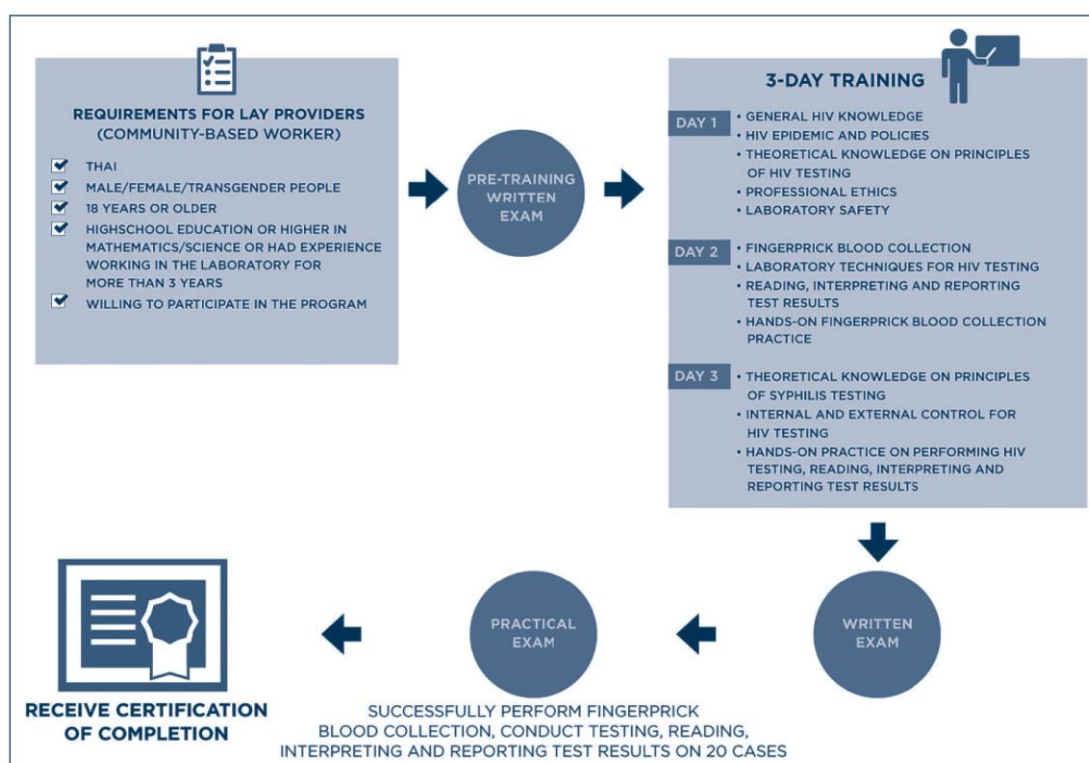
REQUIREMENTS FOR LAY PROVIDERS (COMMUNITY-BASED WORKER)

- THAI
- MALE/FEMALE/TRANSGENDER PEOPLE
- 18 YEARS OR OLDER
- HIGHSCHOOL EDUCATION OR HIGHER IN MATHEMATICS/SCIENCE OR HAD EXPERIENCE WORKING IN THE LABORATORY FOR MORE THAN 3 YEARS
- WILLING TO PARTICIPATE IN THE PROGRAM

PRE-TRAINING WRITTEN EXAM

3-DAY TRAINING

DAY 1
• GENERAL HIV KNOWLEDGE
• HIV EPIDEMIC AND POLICIES
• THEORETICAL KNOWLEDGE ON PRINCIPLES OF HIV TESTING
• PROFESSIONAL ETHICS
• LABORATORY SAFETY

DAY 2
• FINGERPRICK BLOOD COLLECTION
• LABORATORY TECHNIQUES FOR HIV TESTING
• READING, INTERPRETING AND REPORTING TEST RESULTS
• HANDS-ON FINGERPRICK BLOOD COLLECTION PRACTICE

DAY 3
• THEORETICAL KNOWLEDGE ON PRINCIPLES OF SYPHILIS TESTING
• INTERNAL AND EXTERNAL CONTROL FOR HIV TESTING
• HANDS-ON PRACTICE ON PERFORMING HIV TESTING, READING, INTERPRETING AND REPORTING TEST RESULTS

WRITTEN EXAM

PRACTICAL EXAM

SUCCESSFULLY PERFORM FINGERPRICK BLOOD COLLECTION, CONDUCT TESTING, READING, INTERPRETING AND REPORTING TEST RESULTS ON 20 CASES

RECEIVE CERTIFICATION OF COMPLETION